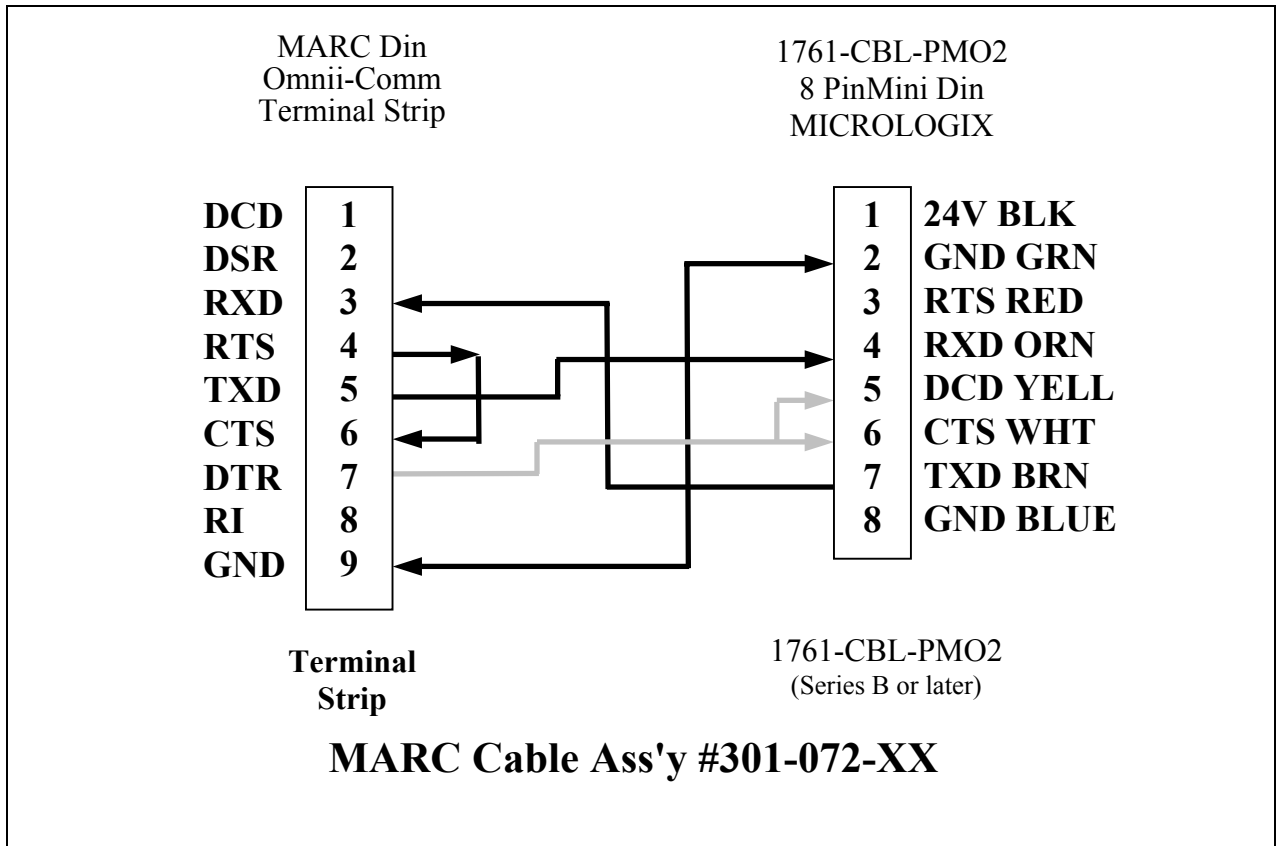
MARC Din
Omnii-Comm
Terminal Strip

1761-CBL-PMO2
8 PinMini Din
MICROLOGIX

DCD 1
DSR 2
RXD 3
RTS 4
TXD 5
CTS 6
DTR 7
RI 8
GND 9

1 24V BLK
2 GND GRN
3 RTS RED
4 RXD ORN
5 DCD YELL
6 CTS WHT
7 TXD BRN
8 GND BLUE

Terminal Strip

1761-CBL-PMO2
(Series B or later)

MARC Cable Ass'y #301-072-XX